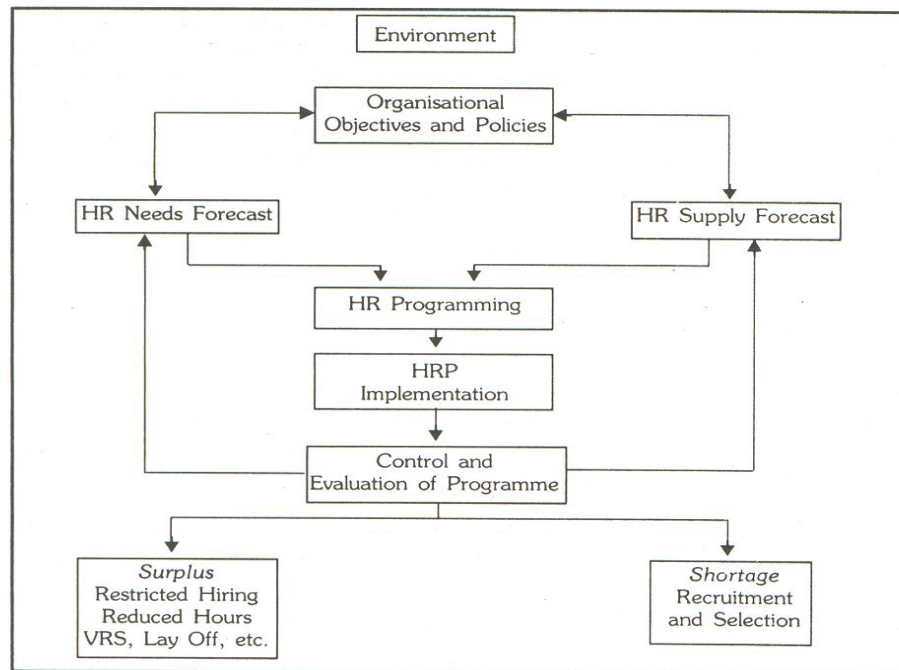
Environment

Organisational Objectives and Policies

HR Needs Forecast

HR Supply Forecast

HR Programming

HRP Implementation

Control and Evaluation of Programme

*Surplus*
Restricted Hiring
Reduced Hours
VRS, Lay Off, etc.

*Shortage*
Recruitment and Selection